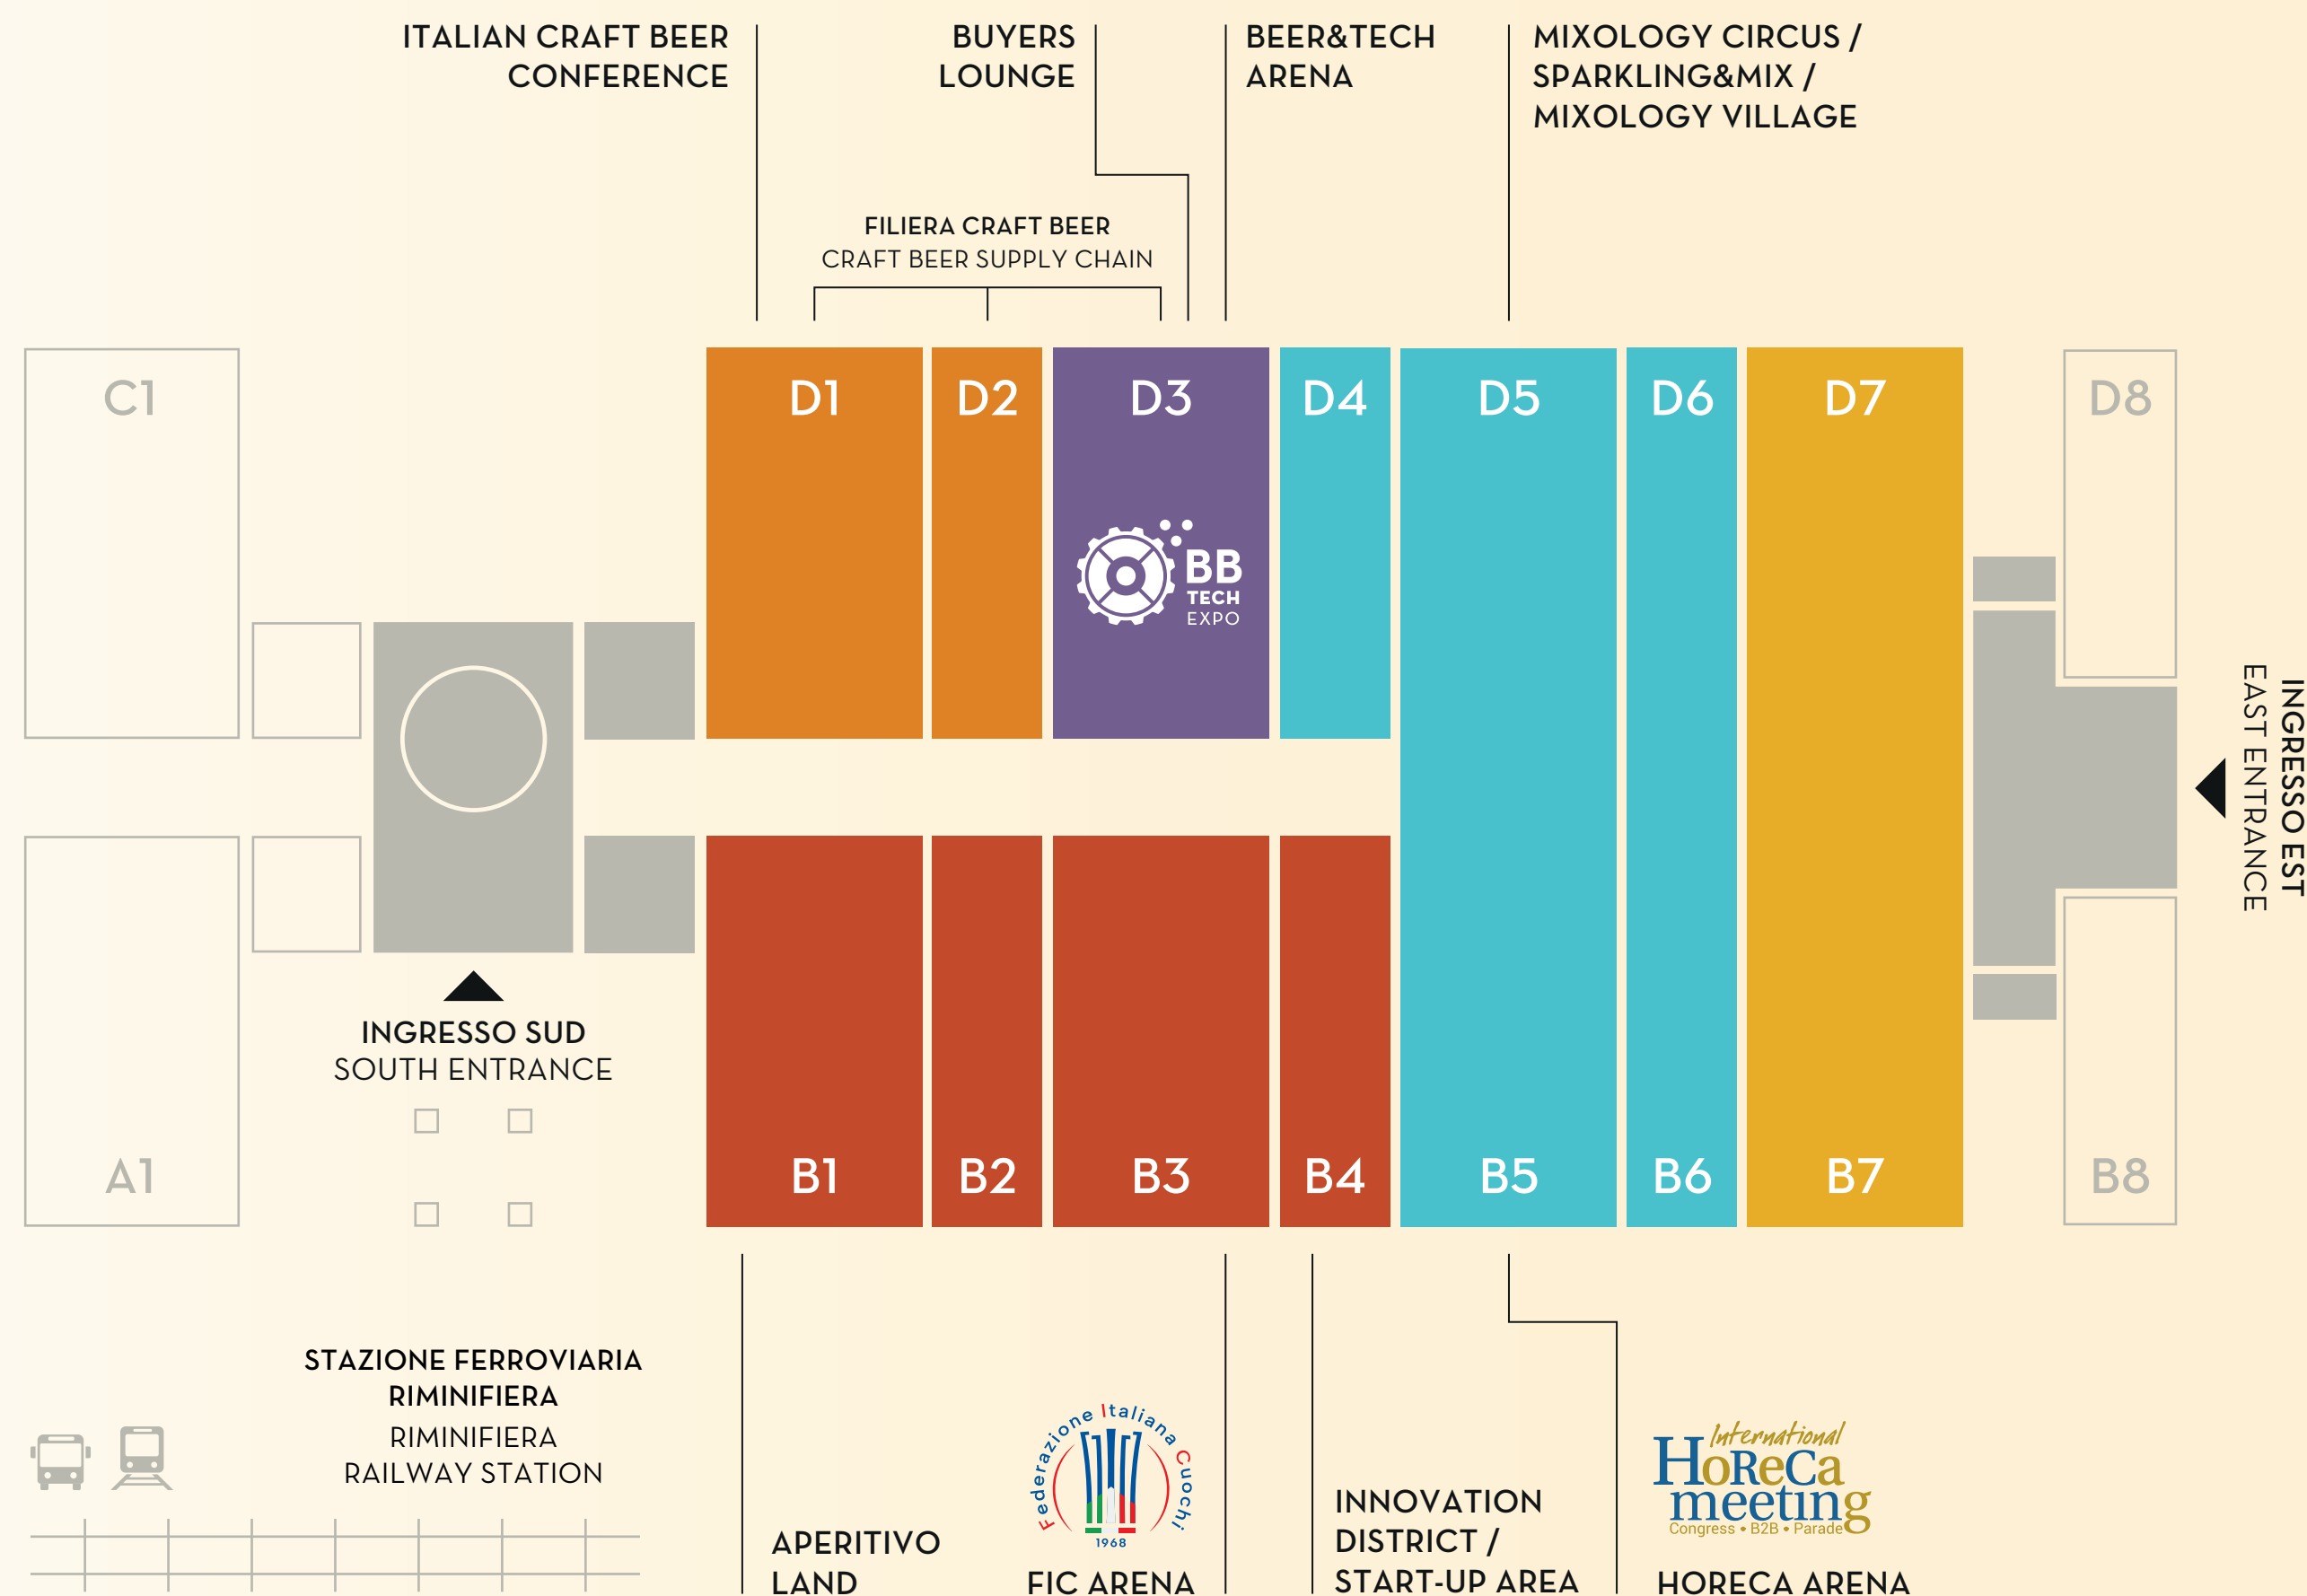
ITALIAN CRAFT BEER CONFERENCE

BUYERS LOUNGE

BEER&TECH ARENA

MIXOLOGY CIRCUS / SPARKLING&MIX / MIXOLOGY VILLAGE

FILIERA CRAFT BEER
CRAFT BEER SUPPLY CHAIN

C1

D1

D2

D3

BB TECH EXPO

D4

D5

D6

D7

D8

INGRESSO EST
EAST ENTRANCE

A1

B1

B2

B3

B4

B5

B6

B7

B8

INGRESSO SUD
SOUTH ENTRANCE

STAZIONE FERROVIARIA RIMINIFIERA
RIMINIFIERA RAILWAY STATION

APERITIVO LAND

Federazione Italiana Cuochi 1968

FIC ARENA

INNOVATION DISTRICT / START-UP AREA

International HoReCa meeting
Congress • B2B • Parade

HORECA ARENA